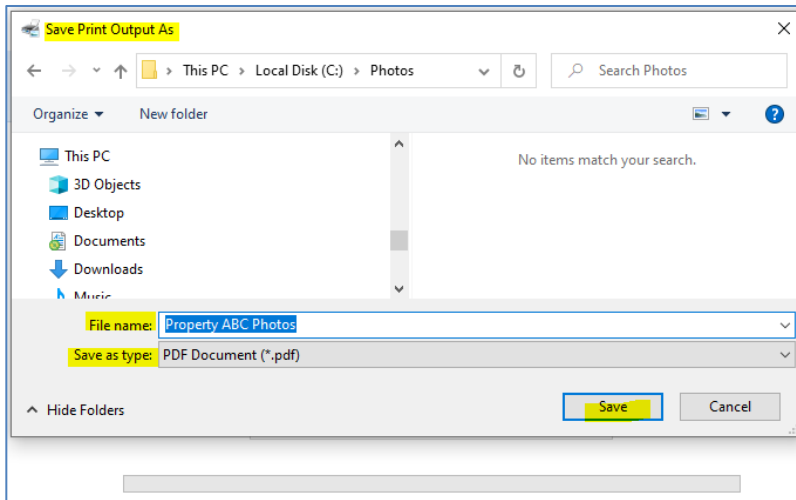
Save Print Output As

This PC > Local Disk (C:) > Photos

Search Photos

Organize ▾
New folder

This PC
3D Objects
Desktop
Documents
Downloads
Music

No items match your search.

File name: Property ABC Photos
Save as type: PDF Document (*.pdf)

Hide Folders
Save
Cancel